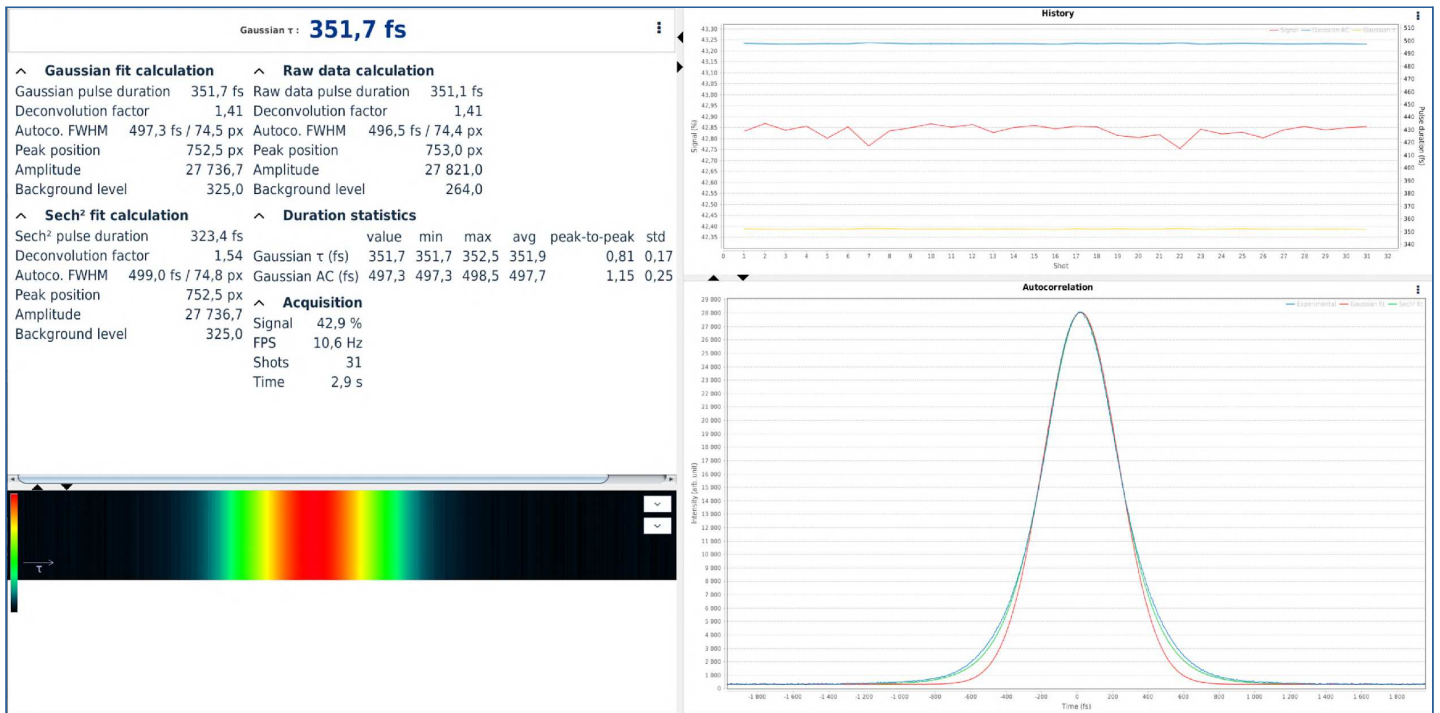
Gaussian τ : 351,7 fs

Gaussian fit calculation
Gaussian pulse duration 351,7 fs
Deconvolution factor 1,41
Autoco. FWHM 497,3 fs / 74,5 px
Peak position 752,5 px
Amplitude 27 736,7
Background level 325,0

Raw data calculation
Raw data pulse duration 351,1 fs
Deconvolution factor 1,41
Autoco. FWHM 496,5 fs / 74,4 px
Peak position 753,0 px
Amplitude 27 821,0
Background level 264,0

Sech² fit calculation
Sech² pulse duration 323,4 fs
Deconvolution factor 1,54
Autoco. FWHM 499,0 fs / 74,8 px
Peak position 752,5 px
Amplitude 27 736,7
Background level 325,0

Duration statistics

| | value | min | max | avg | peak-to-peak | std |
|---|---|---|---|---|---|---|
| Gaussian τ (fs) | 351,7 | 351,7 | 352,5 | 351,9 | 0,81 | 0,17 |
| Gaussian AC (fs) | 497,3 | 497,3 | 498,5 | 497,7 | 1,15 | 0,25 |

Acquisition
Signal 42,9 %
FPS 10,6 Hz
Shots 31
Time 2,9 s

τ

History
Signal (%)
43,30 43,25 43,20 43,15 43,10 43,05 43,00 42,95 42,90 42,85 42,80 42,75 42,70 42,65 42,60 42,55 42,50 42,45 42,40 42,35
Pulse duration (fs)
510 500 490 480 470 460 450 440 430 420 410 400 390 380 370 360 350 340
0 1 2 3 4 5 6 7 8 9 10 11 12 13 14 15 16 17 18 19 20 21 22 23 24 25 26 27 28 29 30 31 32
Shot

Autocorrelation
Experimental Gaussian fit Sech² fit
Intensity (arb. unit)
29 000 28 000 27 000 26 000 25 000 24 000 23 000 22 000 21 000 20 000 19 000 18 000 17 000 16 000 15 000 14 000 13 000 12 000 11 000 10 000 9 000 8 000 7 000 6 000 5 000 4 000 3 000 2 000 1 000 0
-1 800 -1 600 -1 400 -1 200 -1 000 -800 -600 -400 -200 0 200 400 600 800 1 000 1 200 1 400 1 600 1 800
Time (fs)